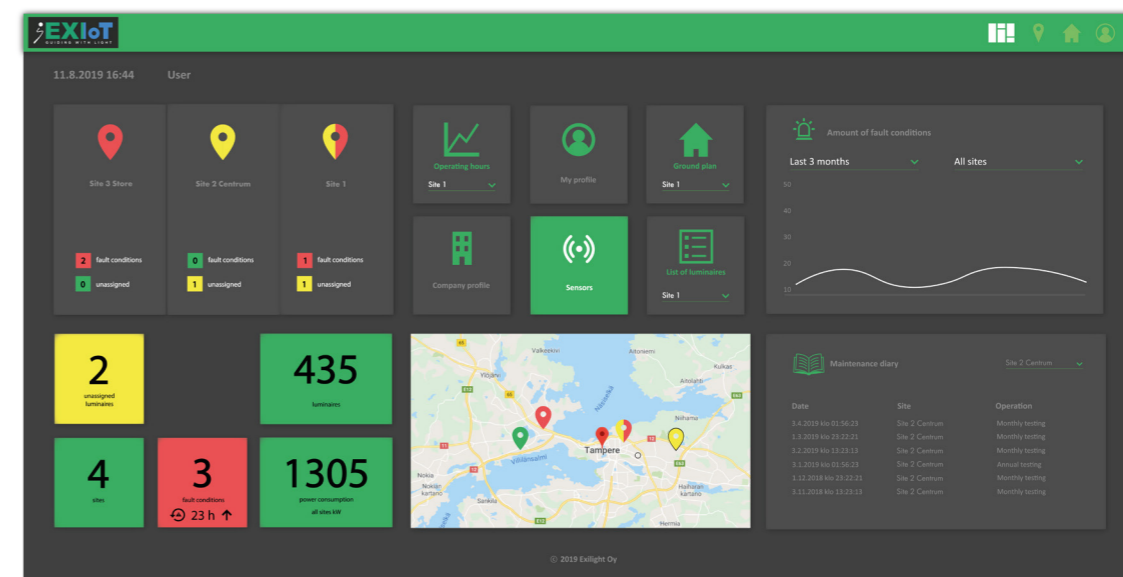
EXIoT
GUIDING WITH LIGHT

11.8.2019 16:44 User

Site 3 Store
2 fault conditions
0 unassigned

Site 2 Centrum
0 fault conditions
1 unassigned

Site 1
1 fault conditions
1 unassigned

Operating hours
Site 1

My profile

Ground plan
Site 1

Company profile

Sensors

List of luminaires
Site 1

Amount of fault conditions
Last 3 months
All sites
50
40
30
20
10

2
unassigned luminaires

435
luminaires

4
sites

3
fault conditions
23 h

1305
power consumption
all sites kW

Valkeakari
Ylöjärvi
Tampere
Kulkaa
Nekala
Nokia
Hervanta
Hermia

Maintenance diary
Site 2 Centrum

| Date | Site | Operation |
|---|---|---|
| 3.4.2019 klo 01:56:23 | Site 2 Centrum | Monthly testing |
| 1.3.2019 klo 23:22:21 | Site 2 Centrum | Monthly testing |
| 3.2.2019 klo 13:23:13 | Site 2 Centrum | Monthly testing |
| 3.1.2019 klo 01:56:23 | Site 2 Centrum | Annual testing |
| 1.12.2018 klo 23:22:21 | Site 2 Centrum | Monthly testing |
| 3.11.2018 klo 13:23:13 | Site 2 Centrum | Monthly testing |

© 2019 Exilight Oy